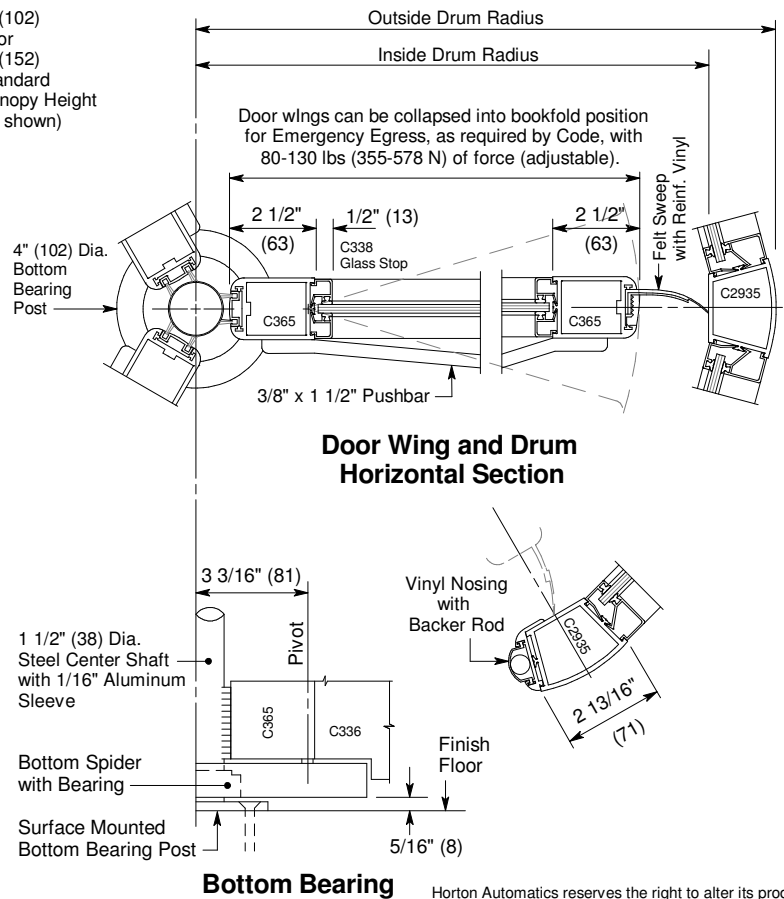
(102)
or
(152)
andard
nopy Height
shown)

Outside Drum Radius

Inside Drum Radius

Door wIngs can be collapsed into bookfold position for Emergency Egress, as required by Code, with 80-130 lbs (355-578 N) of force (adjustable).

2 1/2"
(63)

1/2" (13)

C338
Glass Stop

2 1/2"
(63)

Felt Sweep with Reinf. Vinyl

4" (102) Dia. Bottom Bearing Post

C365

C365

C2935

3/8" x 1 1/2" Pushbar

Door Wing and Drum Horizontal Section

3 3/16" (81)

Pivot

1 1/2" (38) Dia. Steel Center Shaft with 1/16" Aluminum Sleeve

C365

C336

Bottom Spider with Bearing

Finish Floor

Surface Mounted Bottom Bearing Post

5/16" (8)

Vinyl Nosing with Backer Rod

C2935

2 13/16"
(71)

Bottom Bearing

Horton Automatics reserves the right to alter its prod